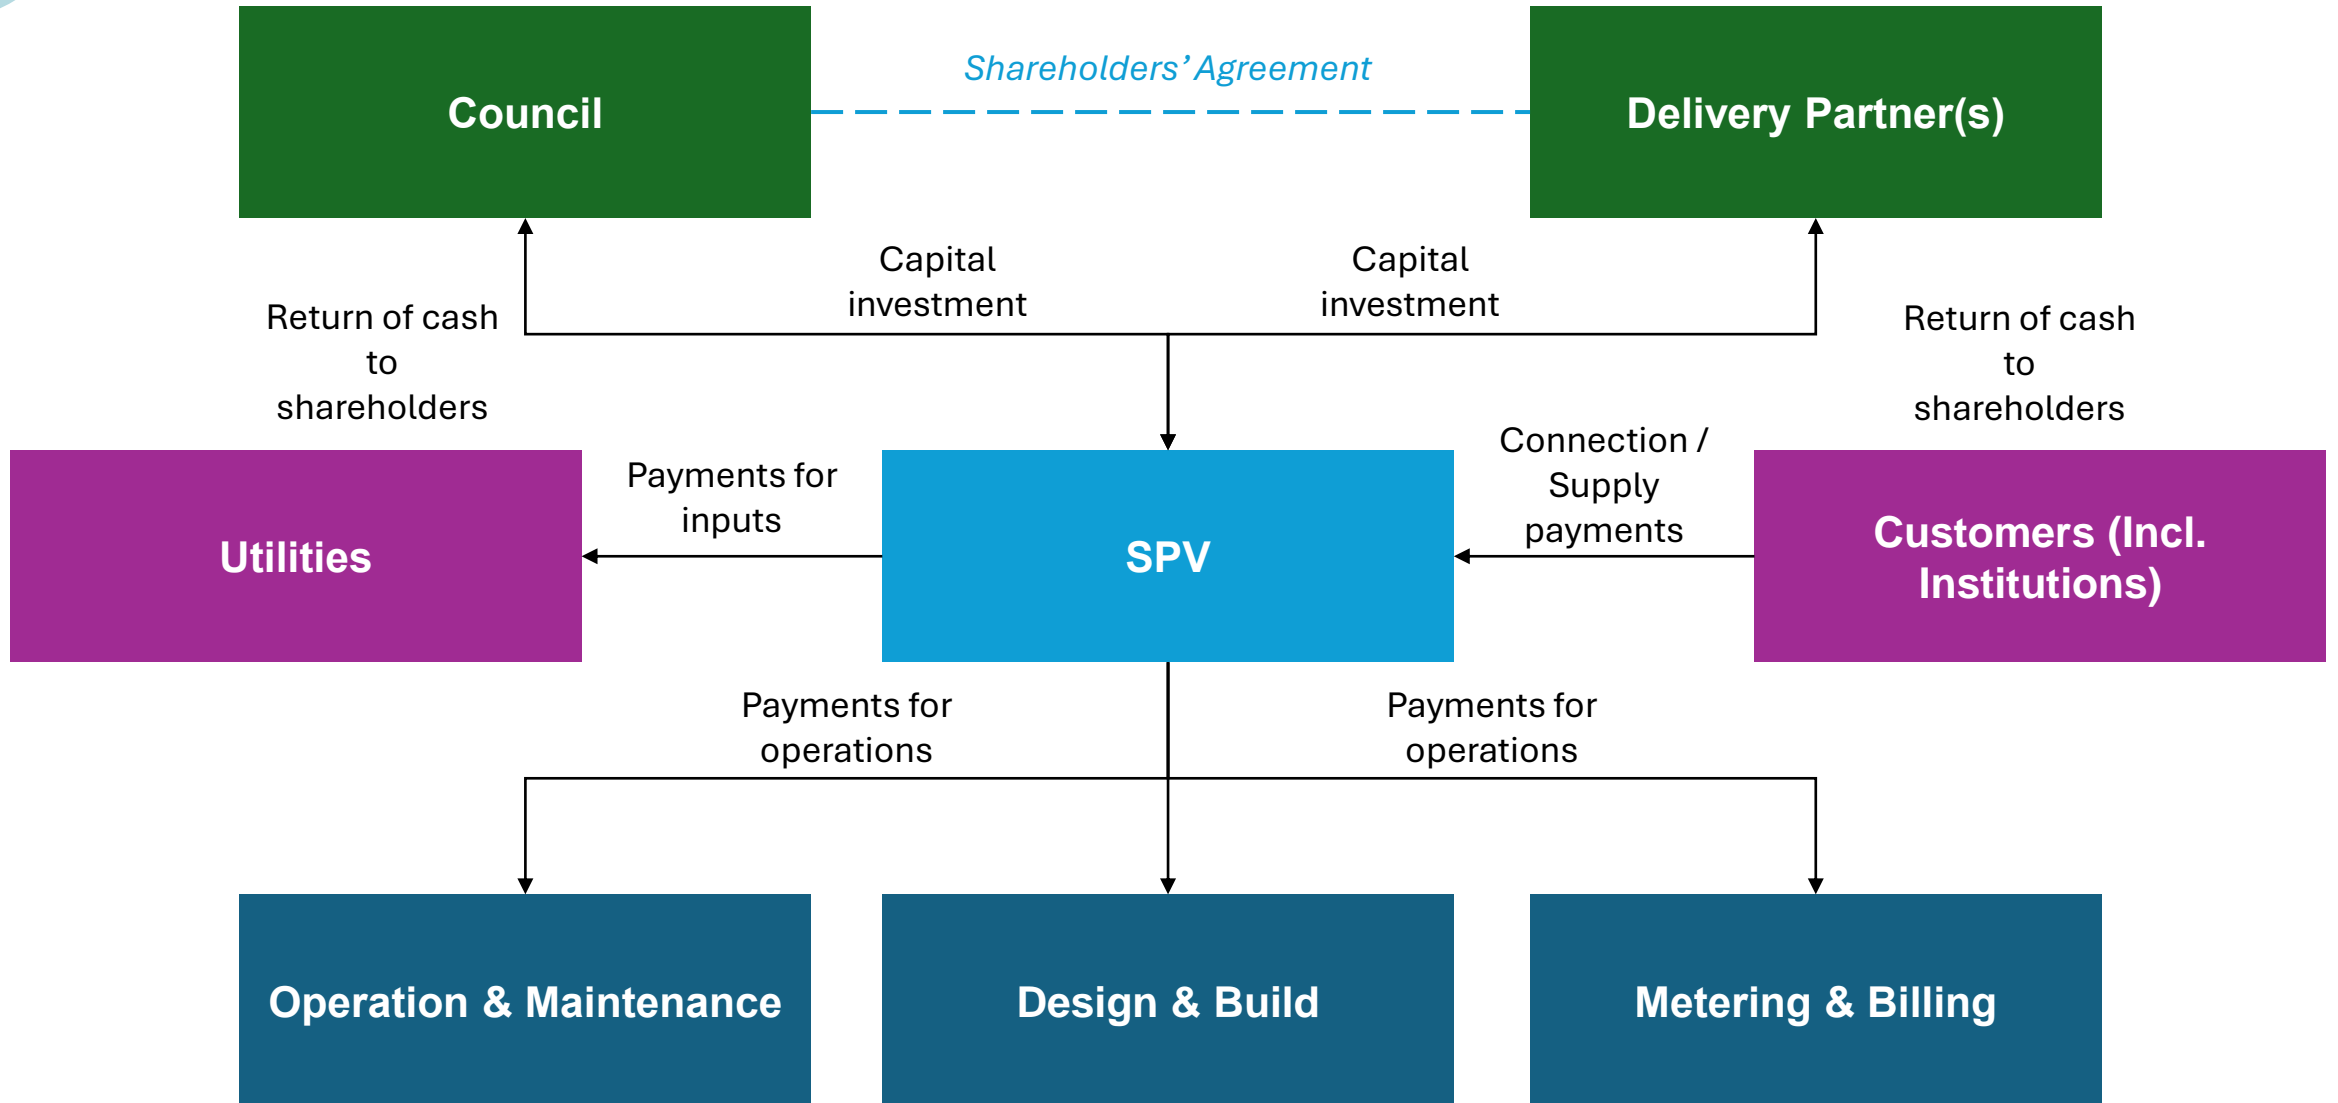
Council

Shareholders' Agreement

Delivery Partner(s)

Return of cash to shareholders

Capital investment

Capital investment

Return of cash to shareholders

Utilities

Payments for inputs

SPV

Connection / Supply payments

Customers (Incl. Institutions)

Payments for operations

Payments for operations

Operation & Maintenance

Design & Build

Metering & Billing